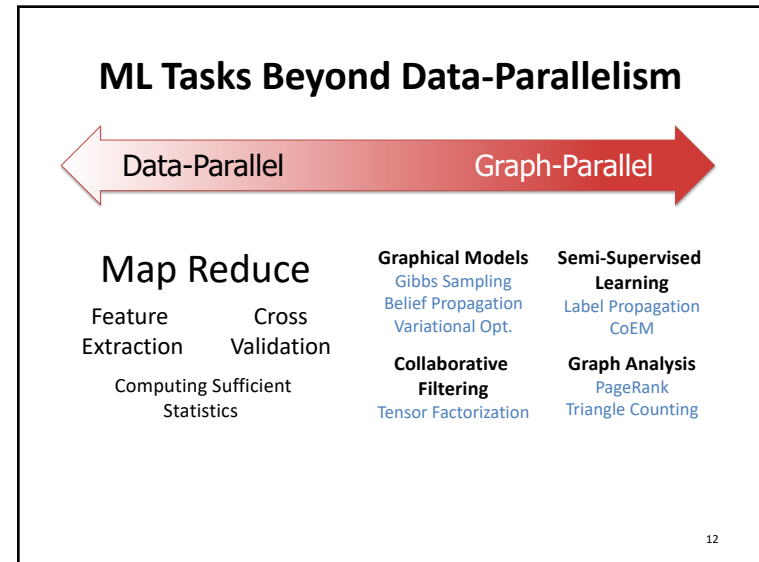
ML Tasks Beyond Data-Parallelism

Data-Parallel

Graph-Parallel

Map Reduce

Feature Extraction

Cross Validation

Computing Sufficient Statistics

Graphical Models
Gibbs Sampling
Belief Propagation
Variational Opt.

Collaborative Filtering
Tensor Factorization

Semi-Supervised Learning
Label Propagation
CoEM

Graph Analysis
PageRank
Triangle Counting

12